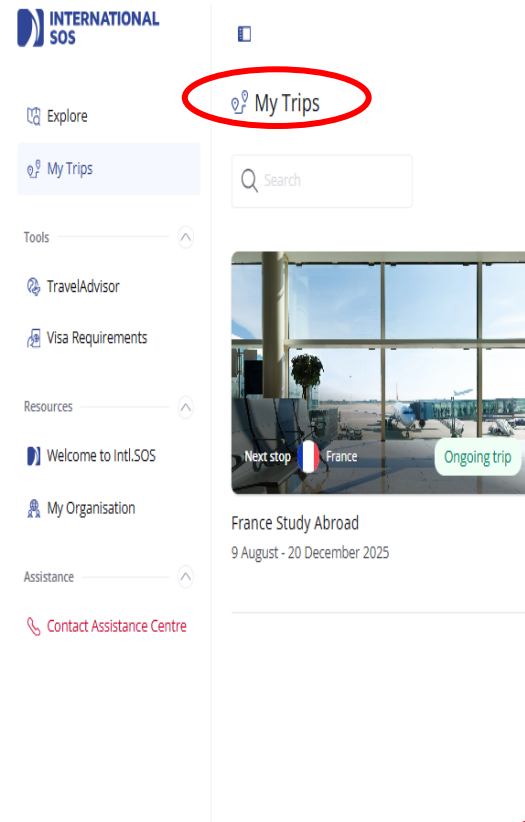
INTERNATIONAL SOS

Explore

My Trips

Tools

TravelAdvisor

Visa Requirements

Resources

Welcome to Intl.SOS

My Organisation

Assistance

Contact Assistance Centre

My Trips

Search

Next stop France

Ongoing trip

France Study Abroad

9 August - 20 December 2025